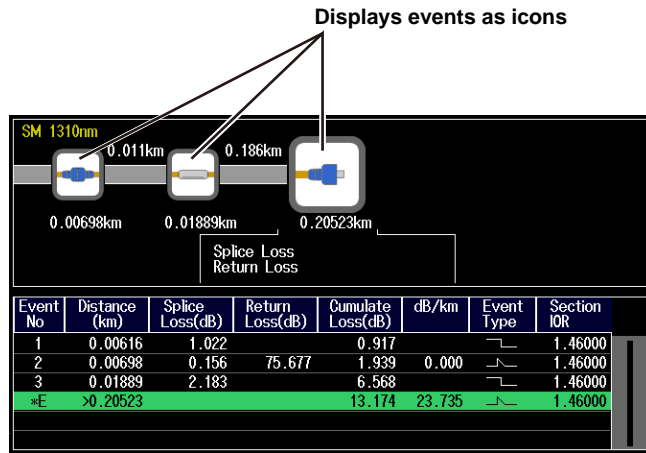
Displays events as icons

SM 1310nm

0.011km

0.186km

0.00698km

0.01889km

0.20523km

Splice Loss
Return Loss

| Event No | Distance (km) | Splice Loss(dB) | Return Loss(dB) | Cumulate Loss(dB) | dB/km | Event Type | Section IOR |
|---|---|---|---|---|---|---|---|
| 1 | 0.00616 | 1.022 | | 0.917 | | | 1.46000 |
| 2 | 0.00698 | 0.156 | 75.677 | 1.939 | 0.000 | | 1.46000 |
| 3 | 0.01889 | 2.183 | | 6.568 | | | 1.46000 |
| *E | >0.20523 | | | 13.174 | 23.735 | | 1.46000 |